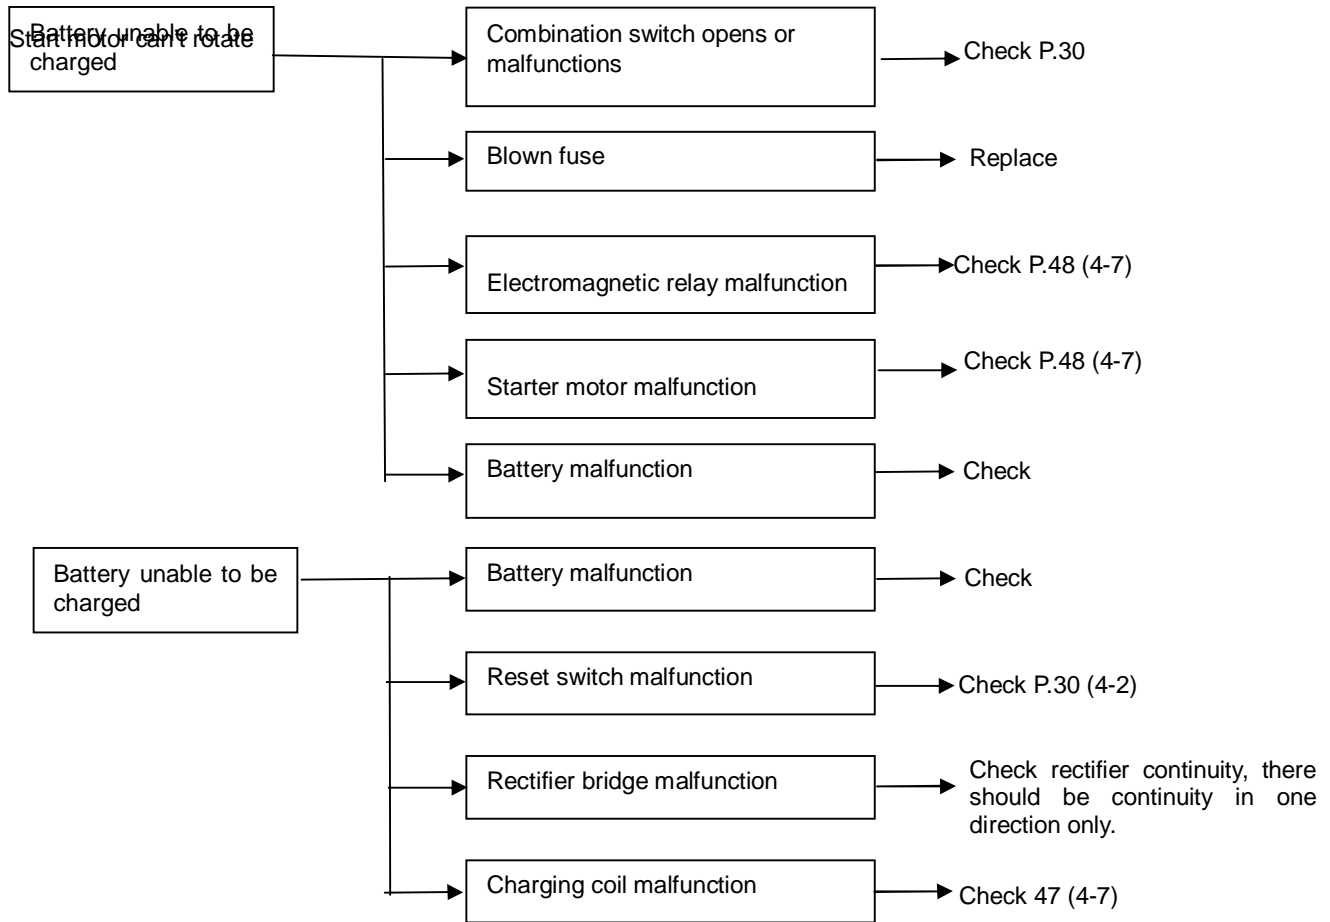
Start motor can't rotate
Battery unable to be charged

Combination switch opens or malfunctions
Check P.30

Blown fuse
Replace

Electromagnetic relay malfunction
Check P.48 (4-7)

Starter motor malfunction
Check P.48 (4-7)

Battery malfunction
Check

Battery unable to be charged

Battery malfunction
Check

Reset switch malfunction
Check P.30 (4-2)

Rectifier bridge malfunction
Check rectifier continuity, there should be continuity in one direction only.

Charging coil malfunction
Check 47 (4-7)